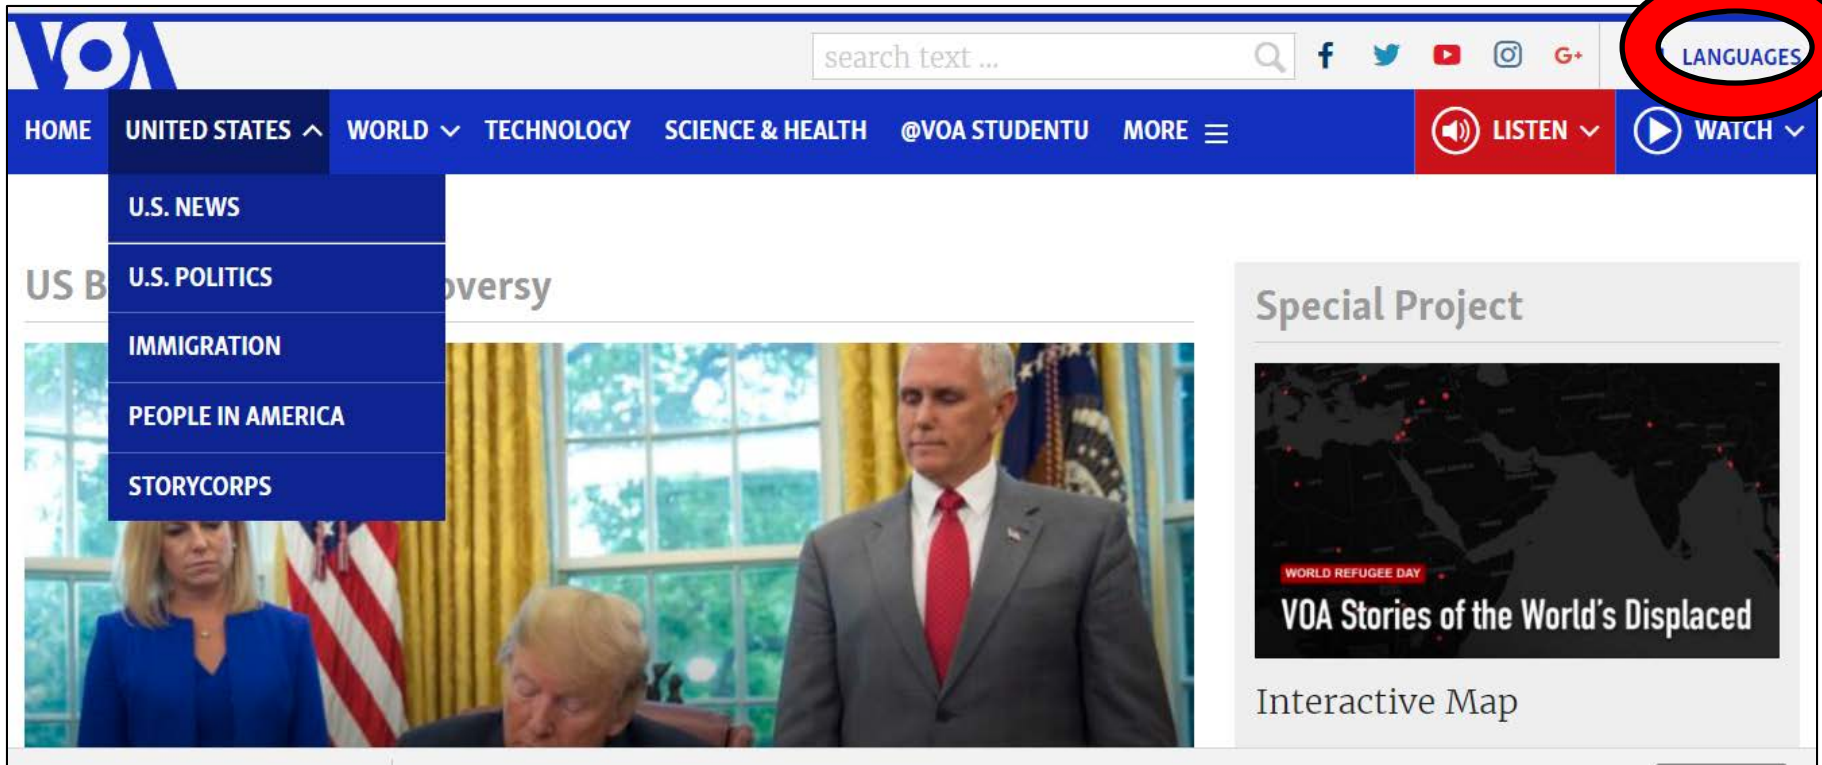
VOA

search text ...

G+

LANGUAGES

HOME UNITED STATES WORLD TECHNOLOGY SCIENCE & HEALTH @VOA STUDENTU MORE

LISTEN WATCH

U.S. NEWS

U.S. POLITICS

IMMIGRATION

PEOPLE IN AMERICA

STORYCORPS

US B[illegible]oversy

Special Project

WORLD REFUGEE DAY

VOA Stories of the World's Displaced

Interactive Map